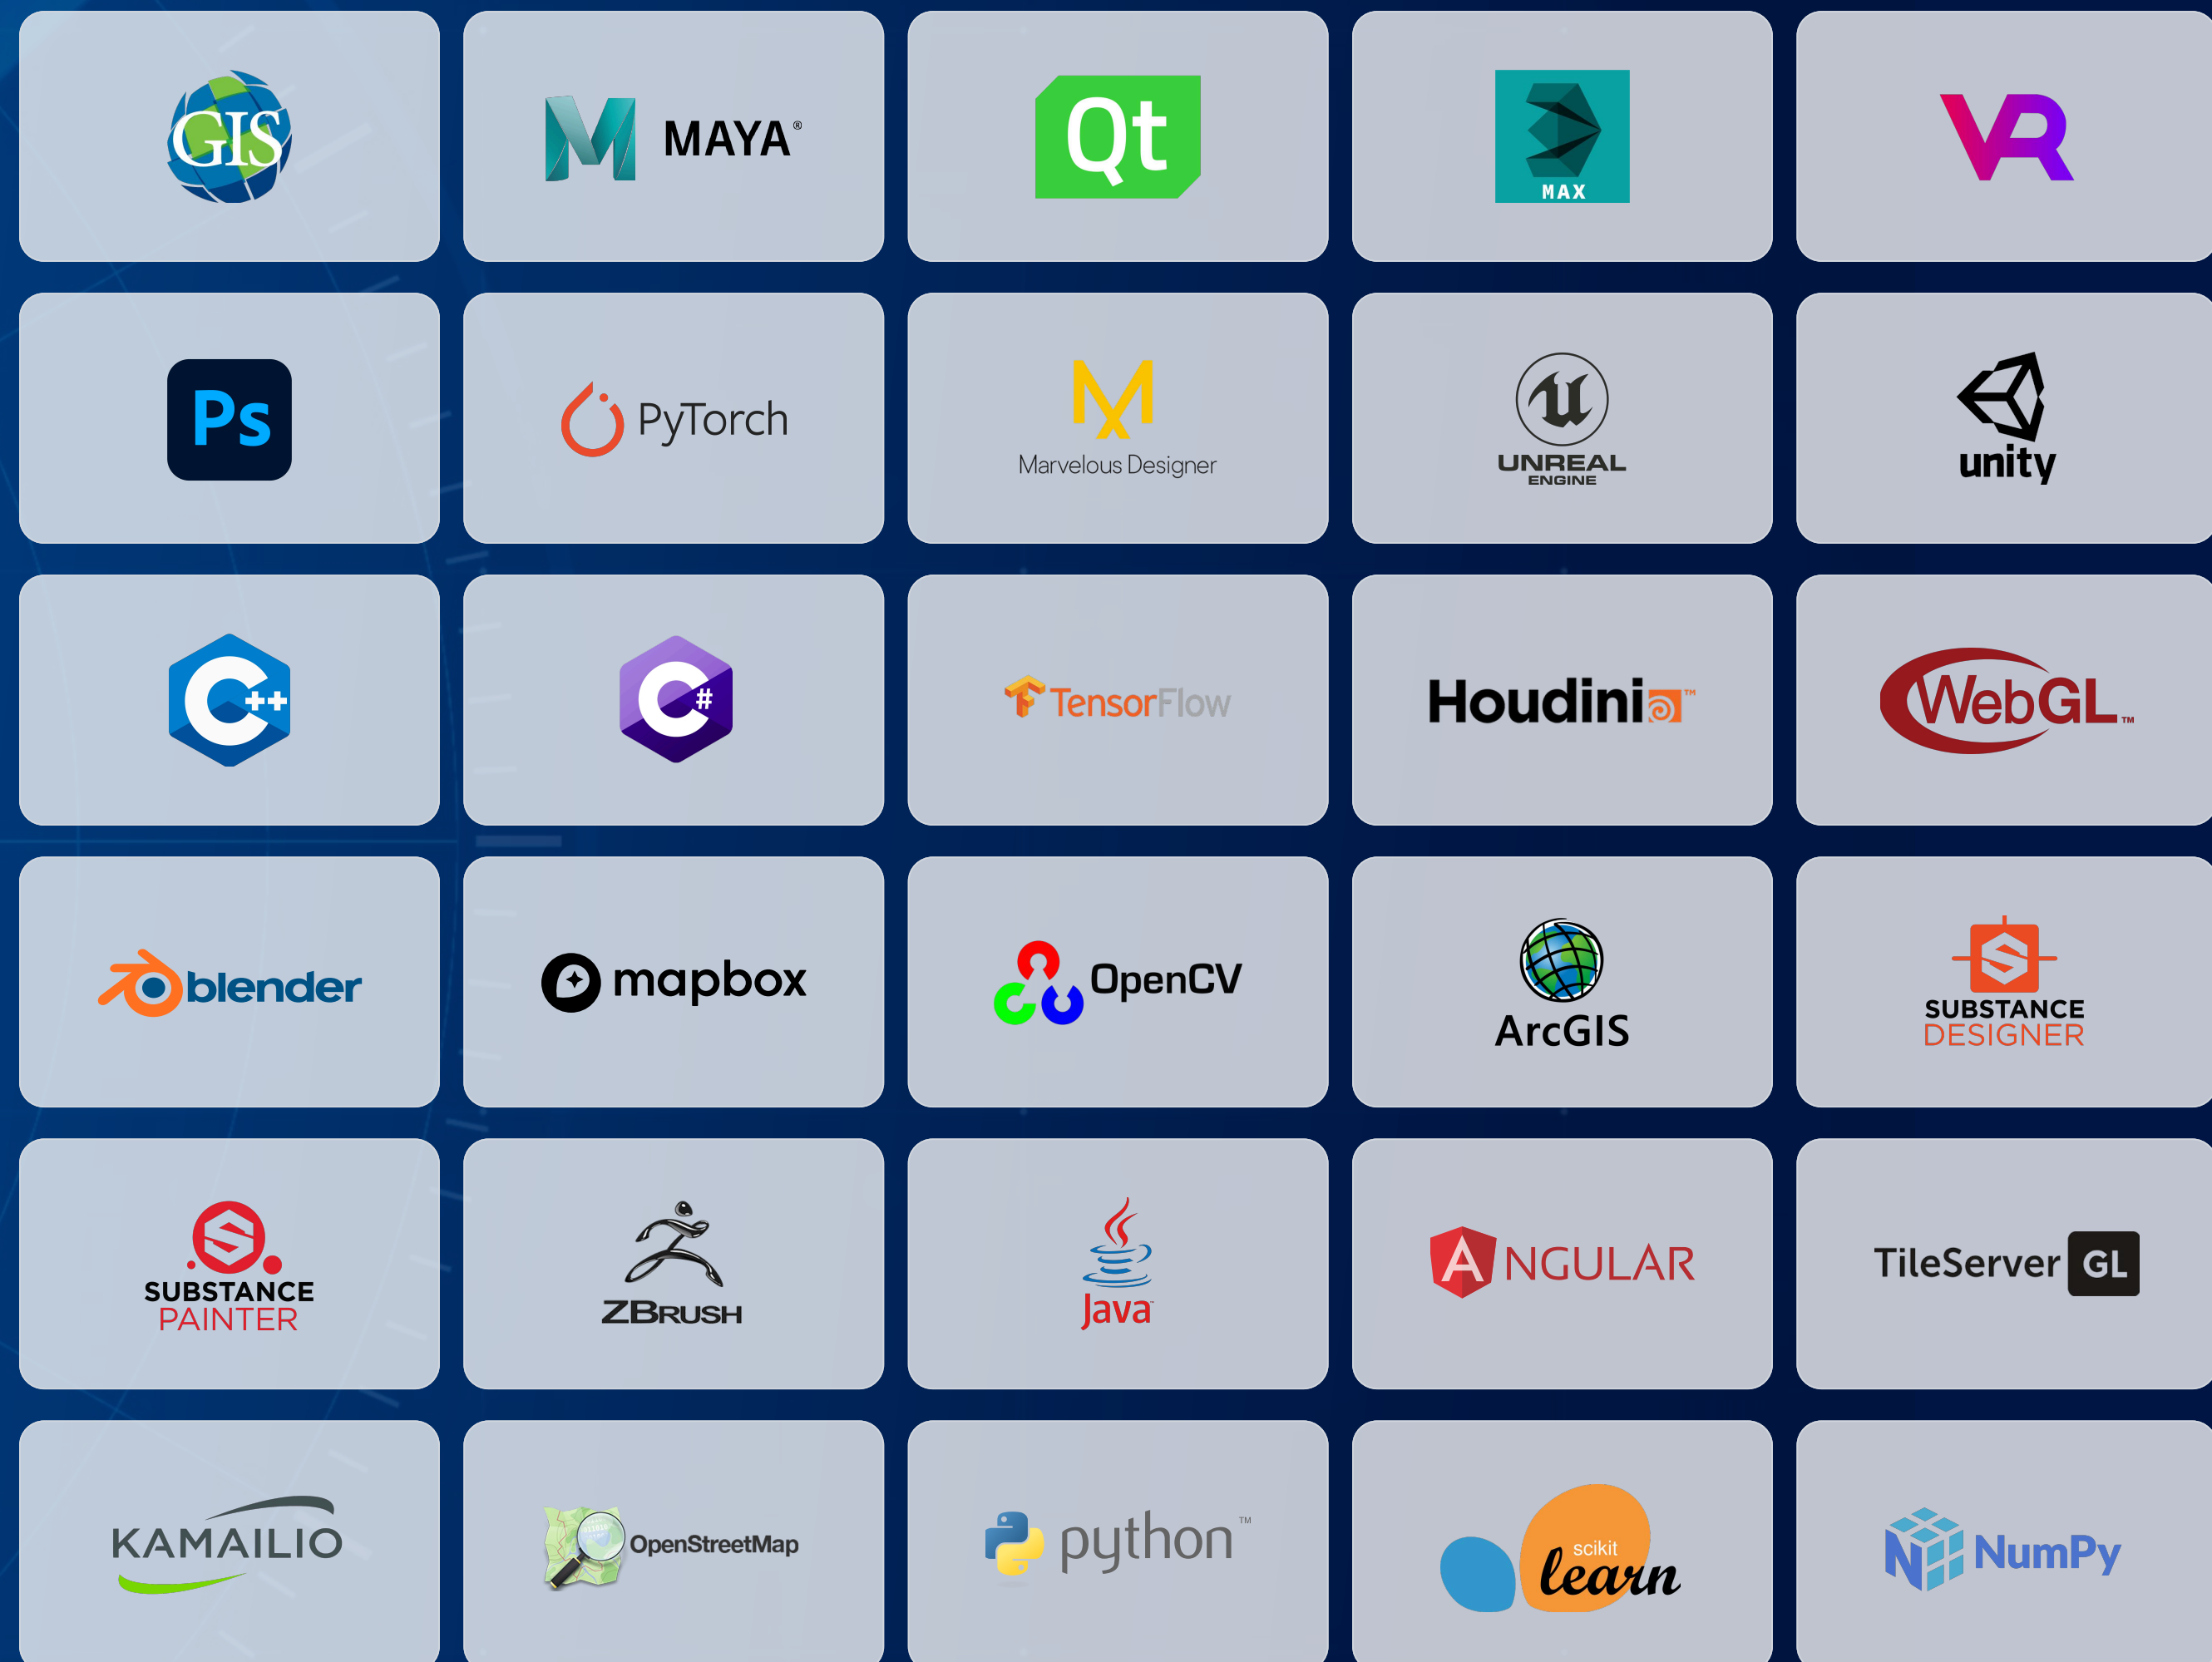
GIS

MAYA®

Qt

MAX

VR

Ps

PyTorch

Marvelous Designer

UNREAL ENGINE

unity

C++

C#

TensorFlow

Houdini™

WebGL™

blender

mapbox

OpenCV

ArcGIS

SUBSTANCE DESIGNER

SUBSTANCE PAINTER

ZBRUSH

Java

ANGULAR

TileServer GL

KAMAILIO

OpenStreetMap

python™

scikit learn

NumPy